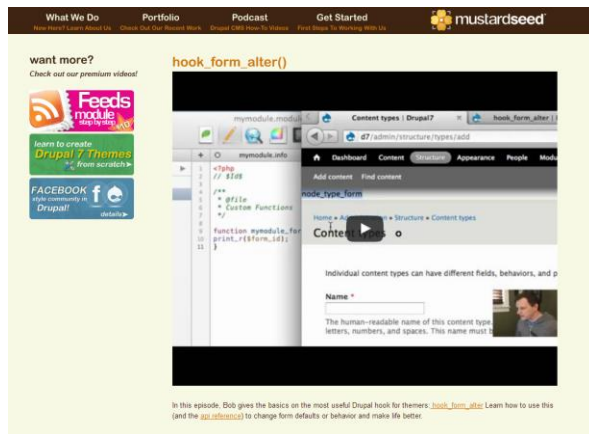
What We Do
New Here? Learn About Us

Portfolio
Check Out Our Recent Work

Podcast
Drupal CMS How-To Videos

Get Started
First Steps To Working With Us

mustardseed

want more?
Check out our premium videos!

Feeds module step by step

learn to create Drupal 7 Themes from scratch

FACEBOOK style community in Drupal! details

hook_form_alter()

mymodule.module
mymodule.info
<?php
// $Id$

/**
 * @file
 * Custom Functions
 */

function mymodule_for
print_r($form_id);
}

Content types | Drupal7
hook_form_alter | Dr
d7/admin/structure/types/add
Dashboard Content Structure Appearance People Modu
Add content Find content
node_type_form
Home » Administer » Structure » Content types
Content types o
Individual content types can have different fields, behaviors, and p
Name *
The human-readable name of this content type
letters, numbers, and spaces. This name must b

In this episode, Bob gives the basics on the most useful Drupal hook for themers: hook_form_alter Learn how to use this (and the api reference) to change form defaults or behavior and make life better.